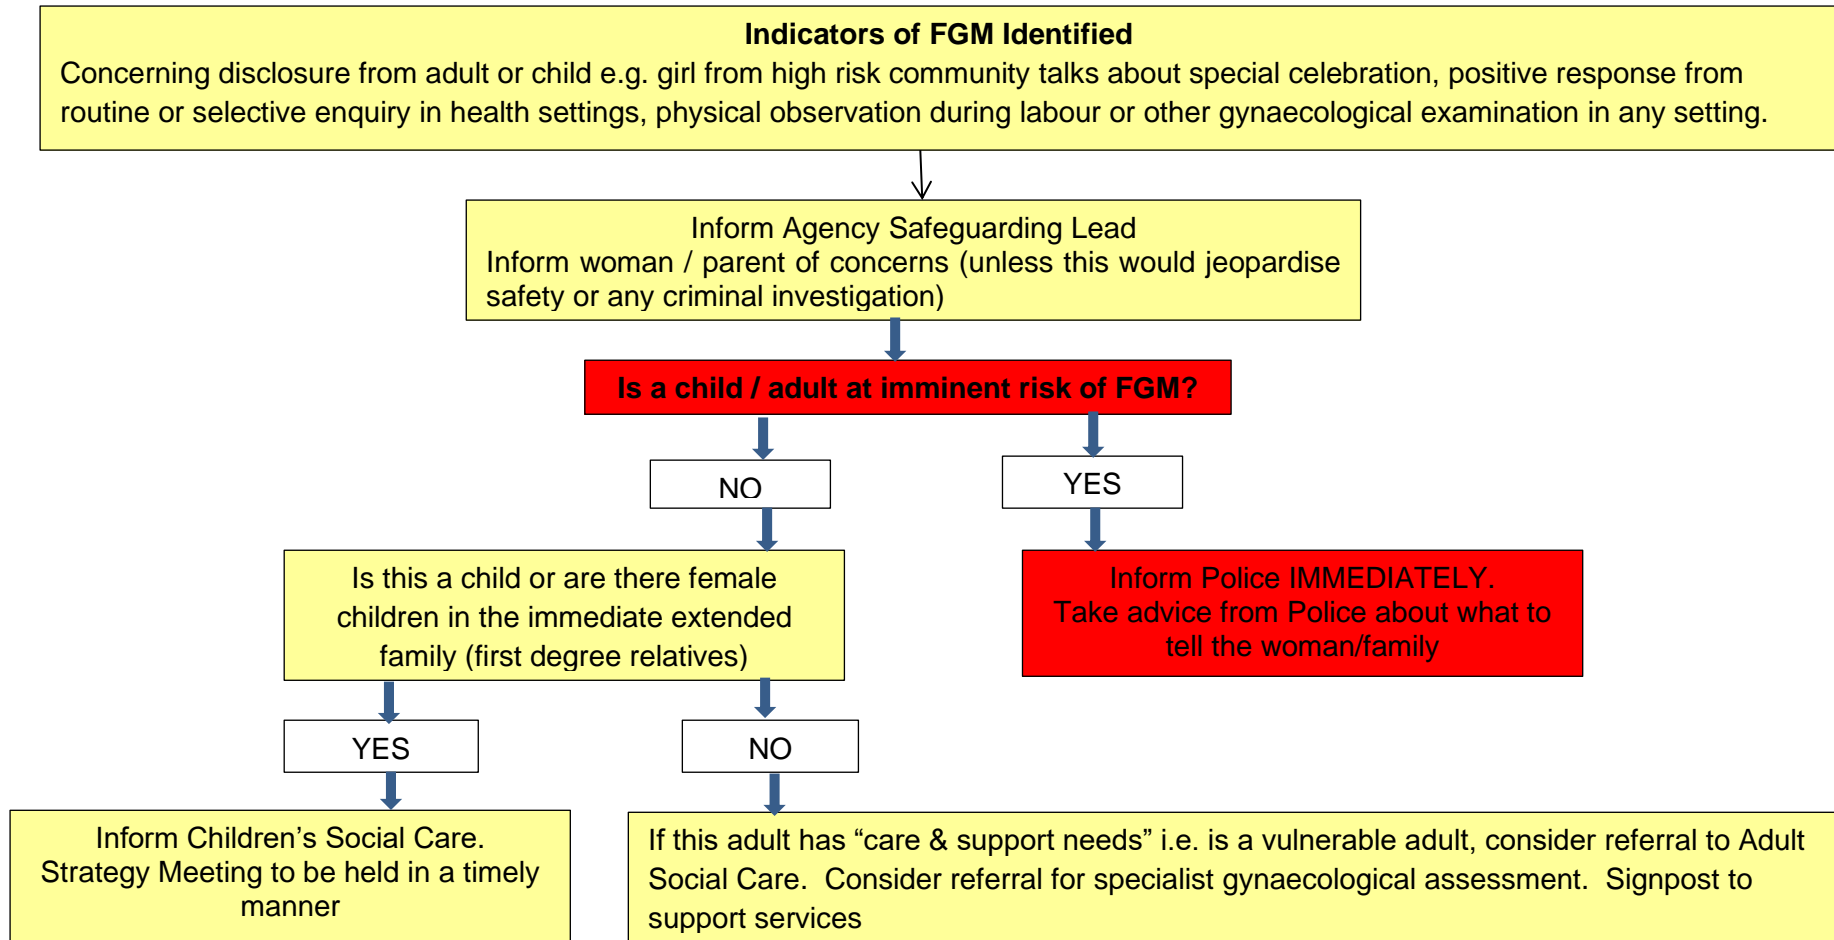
Indicators of FGM Identified

Concerning disclosure from adult or child e.g. girl from high risk community talks about special celebration, positive response from routine or selective enquiry in health settings, physical observation during labour or other gynaecological examination in any setting.

Inform Agency Safeguarding Lead
Inform woman / parent of concerns (unless this would jeopardise safety or any criminal investigation)

Is a child / adult at imminent risk of FGM?

NO

YES

Is this a child or are there female children in the immediate extended family (first degree relatives)

Inform Police IMMEDIATELY.
Take advice from Police about what to tell the woman/family

YES

NO

Inform Children's Social Care.
Strategy Meeting to be held in a timely manner

If this adult has "care & support needs" i.e. is a vulnerable adult, consider referral to Adult Social Care. Consider referral for specialist gynaecological assessment. Signpost to support services